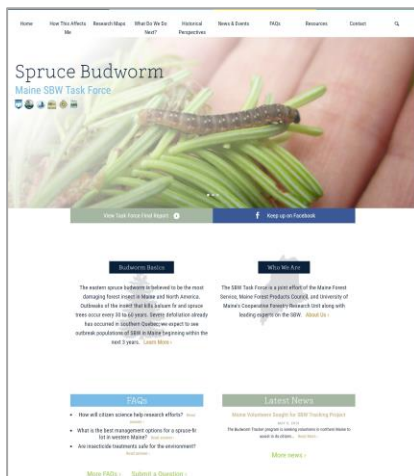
Home How This Affects Me Research Maps What Do We Do Next? Historical Perspectives News & Events FAQs Resources Contact

Spruce Budworm
Maine SBW Task Force

View Task Force Final Report
Keep up on Facebook

Budworm Basics

The eastern spruce budworm is believed to be the most damaging forest insect in Maine and North America. Outbreaks of the insect that kills balsam fir and spruce trees occur every 30 to 60 years. Severe defoliation already has occurred in southern Quebec; we expect to see outbreak populations of SBW in Maine beginning within the next 3 years. Learn More ›

Who We Are

The SBW Task Force is a joint effort of the Maine Forest Service, Maine Forest Products Council, and University of Maine's Cooperative Forestry Research Unit along with leading experts on the SBW. About Us ›

FAQs

How will citizen science help research efforts? Read answer ›
What is the best management options for a spruce-fir lot in western Maine? Read answer ›
Are insecticide treatments safe for the environment? Read answer ›

More FAQs › Submit a Question ›

Latest News

Maine Volunteers Sought for SBW Tracking Project
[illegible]
The Budworm Tracker program is seeking volunteers in northern Maine to assist in its citizen... Read More ›

More news ›